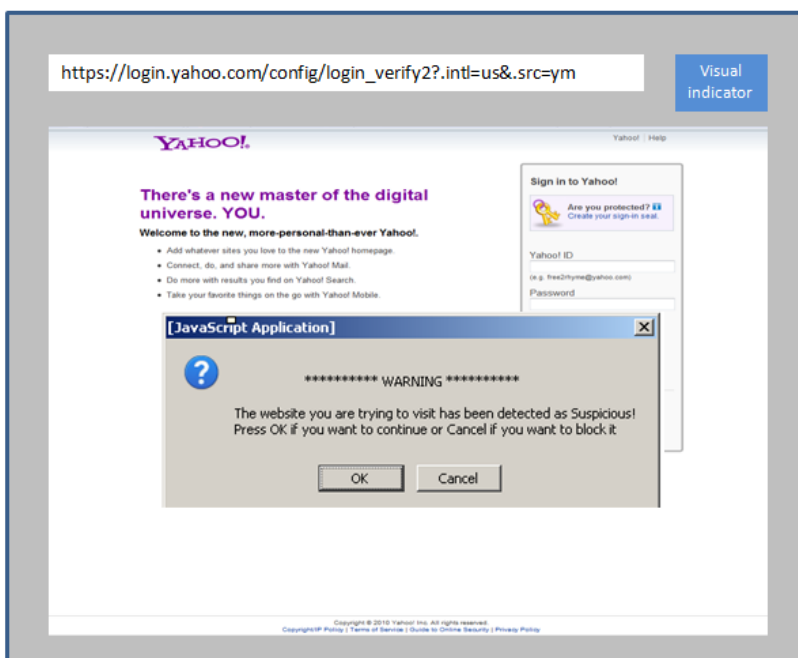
https://login.yahoo.com/config/login_verify2?.intl=us&.src=ym

Visual indicator

YAHOO!

Yahoo! | Help

There's a new master of the digital universe. YOU.

Welcome to the new, more-personal-than-ever Yahoo!.

- Add whatever sites you love to the new Yahoo! homepage.
- Connect, do, and share more with Yahoo! Mail.
- Do more with results you find on Yahoo! Search.
- Take your favorite things on the go with Yahoo! Mobile.

Sign in to Yahoo!

Are you protected?
Create your sign-in seal.

Yahoo! ID

(e.g. free2rhyme@yahoo.com)

Password

[JavaScript Application]

********** WARNING **********

The website you are trying to visit has been detected as Suspicious! Press OK if you want to continue or Cancel if you want to block it

OK

Cancel

Copyright © 2010 Yahoo! Inc. All rights reserved.
Copyright/IP Policy | Terms of Service | Guide to Online Security | Privacy Policy